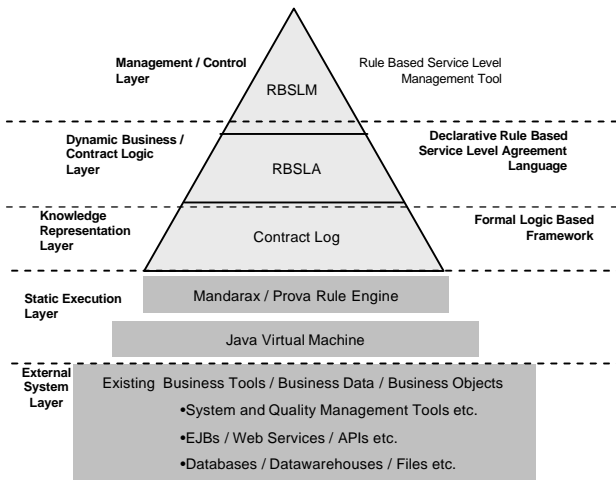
Management / Control Layer

RBSLM

Rule Based Service Level Management Tool

Dynamic Business / Contract Logic Layer

RBSLA

Declarative Rule Based Service Level Agreement Language

Knowledge Representation Layer

Contract Log

Formal Logic Based Framework

Static Execution Layer

Mandarax / Prova Rule Engine

Java Virtual Machine

External System Layer

Existing Business Tools / Business Data / Business Objects

•System and Quality Management Tools etc.

•EJBs / Web Services / APIs etc.

•Databases / Datawarehouses / Files etc.